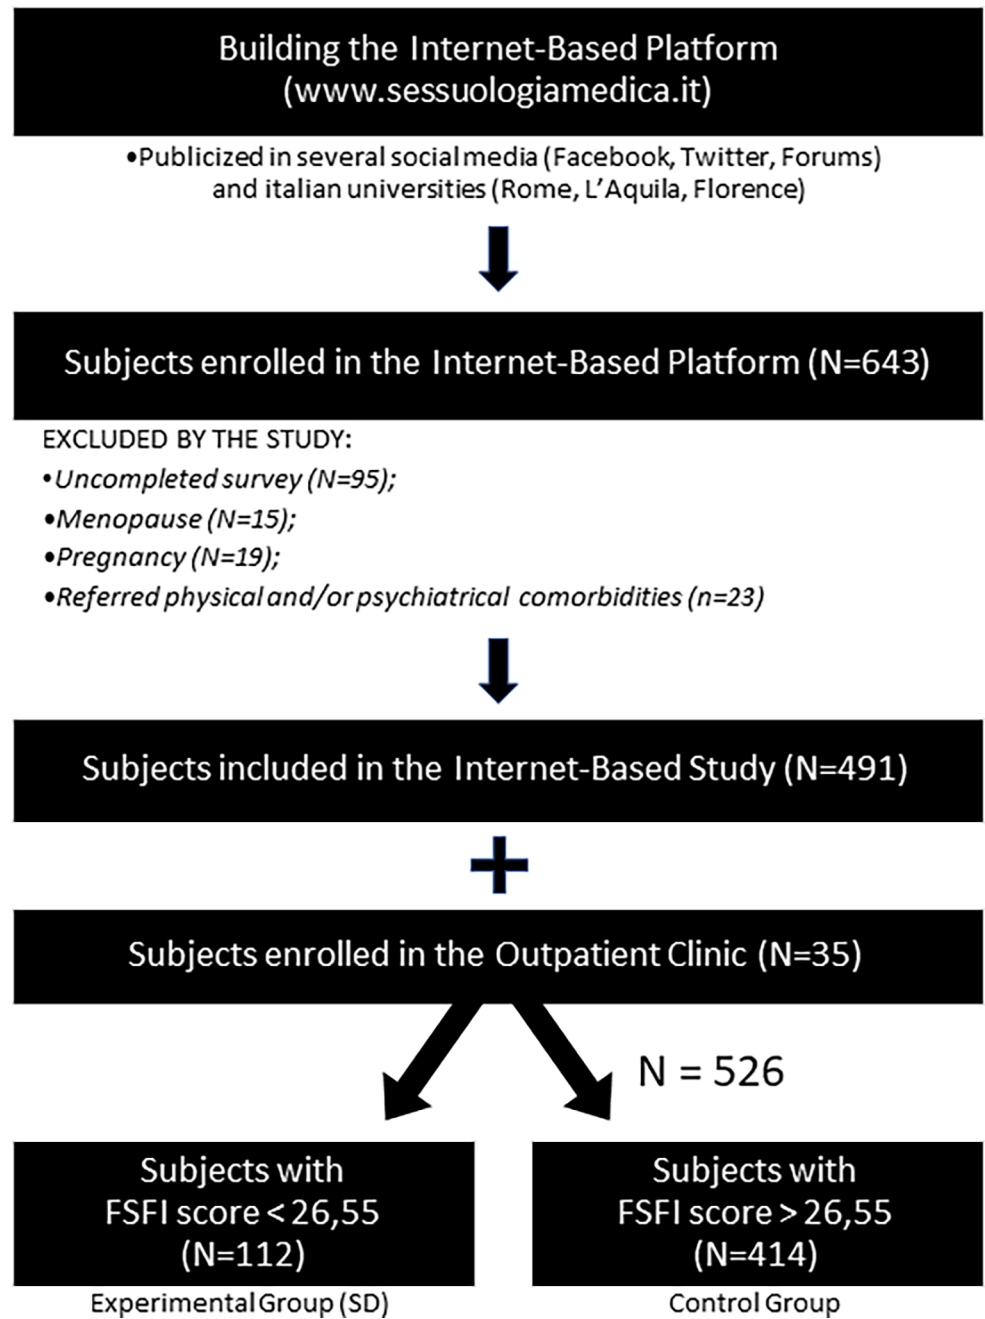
Building the Internet-Based Platform (www.sessuologiamedica.it)

•Publicized in several social media (Facebook, Twitter, Forums) and italian universities (Rome, L'Aquila, Florence)

Subjects enrolled in the Internet-Based Platform (N=643)

EXCLUDED BY THE STUDY:
•Uncompleted survey (N=95);
•Menopause (N=15);
•Pregnancy (N=19);
•Referred physical and/or psychiatrical comorbidities (n=23)

Subjects included in the Internet-Based Study (N=491)

+

Subjects enrolled in the Outpatient Clinic (N=35)

N = 526

Subjects with FSFI score < 26,55 (N=112)

Experimental Group (SD)

Subjects with FSFI score > 26,55 (N=414)

Control Group